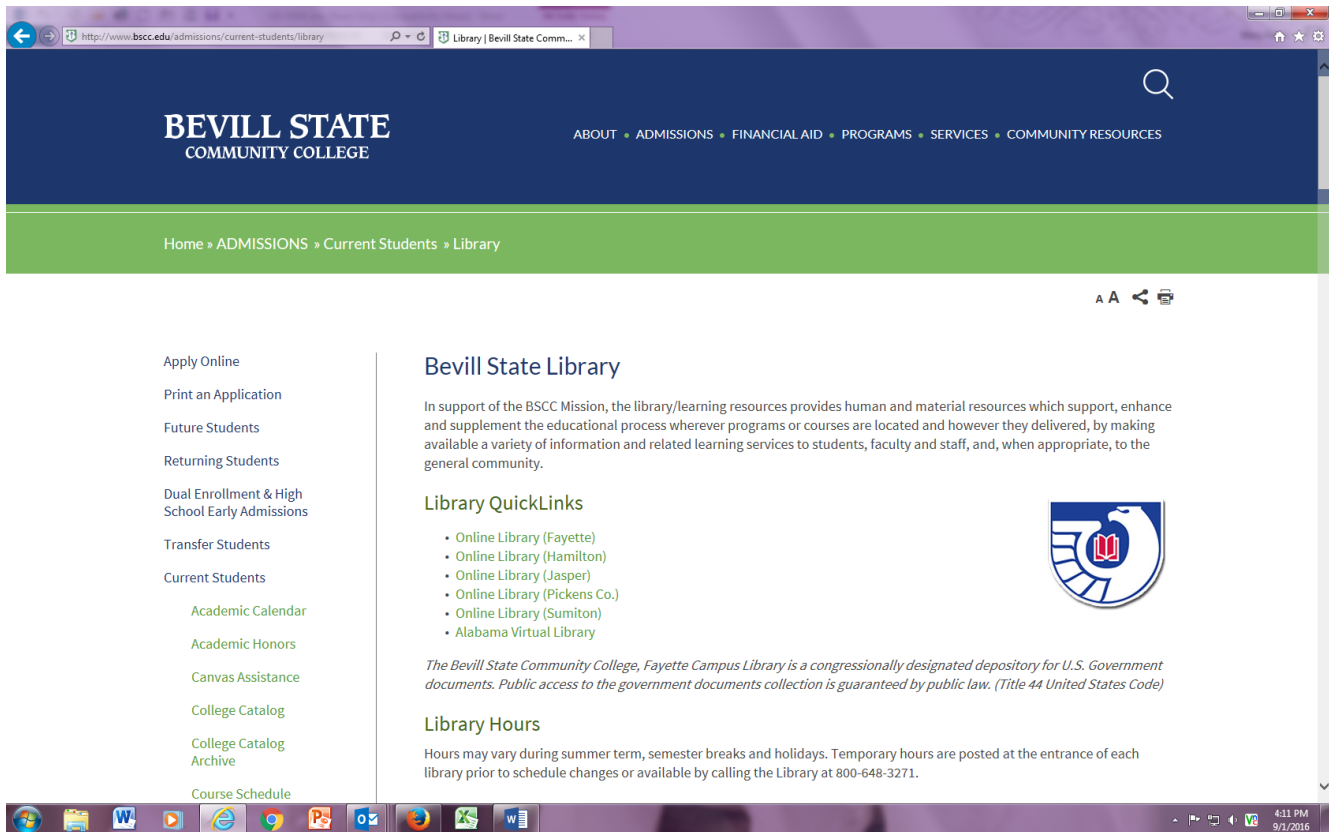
http://www.bscc.edu/admissions/current-students/library

Library | Bevill State Comm... ×

BEVILL STATE
COMMUNITY COLLEGE

ABOUT • ADMISSIONS • FINANCIAL AID • PROGRAMS • SERVICES • COMMUNITY RESOURCES

Home » ADMISSIONS » Current Students » Library

A A

Apply Online

Print an Application

Future Students

Returning Students

Dual Enrollment & High School Early Admissions

Transfer Students

Current Students

Academic Calendar

Academic Honors

Canvas Assistance

College Catalog

College Catalog Archive

Course Schedule

Bevill State Library

In support of the BSCC Mission, the library/learning resources provides human and material resources which support, enhance and supplement the educational process wherever programs or courses are located and however they delivered, by making available a variety of information and related learning services to students, faculty and staff, and, when appropriate, to the general community.

Library QuickLinks

- Online Library (Fayette)
- Online Library (Hamilton)
- Online Library (Jasper)
- Online Library (Pickens Co.)
- Online Library (Sumiton)
- Alabama Virtual Library

The Bevill State Community College, Fayette Campus Library is a congressionally designated depository for U.S. Government documents. Public access to the government documents collection is guaranteed by public law. (Title 44 United States Code)

Library Hours

Hours may vary during summer term, semester breaks and holidays. Temporary hours are posted at the entrance of each library prior to schedule changes or available by calling the Library at 800-648-3271.

4:11 PM
9/1/2016